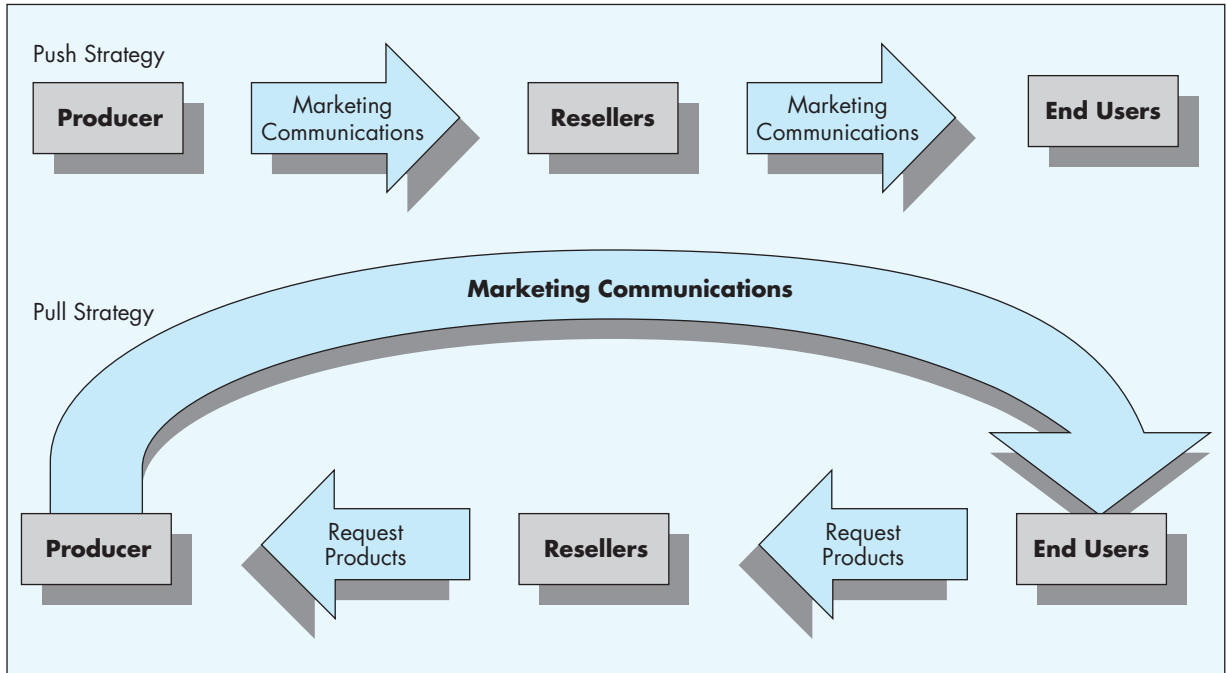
Push Strategy

Producer

Marketing Communications

Resellers

Marketing Communications

End Users

Pull Strategy

Marketing Communications

Producer

Request Products

Resellers

Request Products

End Users